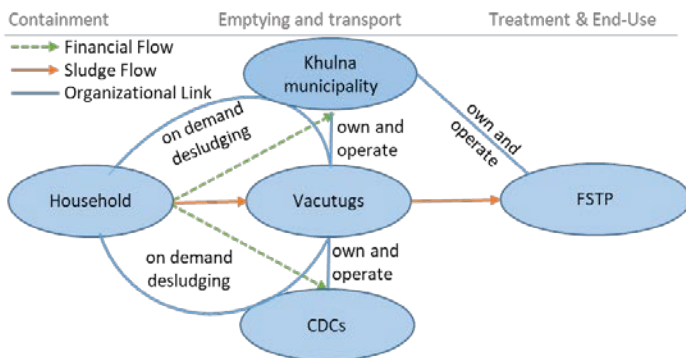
Containment

Emptying and transport

Treatment & End-Use

Financial Flow
Sludge Flow
Organizational Link

Khulna municipality

on demand desludging

own and operate

own and operate

Household

Vacutugs

FSTP

on demand desludging

own and operate

CDCs